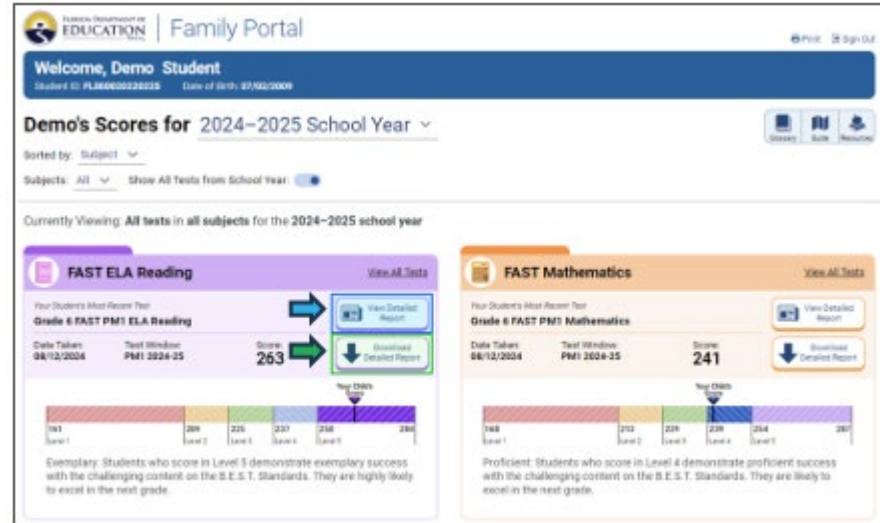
FLORIDA DEPARTMENT OF EDUCATION | Family Portal

Print Sign Out

Welcome, Demo Student
Student ID: FL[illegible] Date of Birth: 07/02/2009

Demo's Scores for 2024–2025 School Year

Glossary Guide Resources

Sorted by: Subject

Subjects: All Show All Tests from School Year:

Currently Viewing: All tests in all subjects for the 2024–2025 school year

FAST ELA Reading
View All Tests

Your Student's Most Recent Test
Grade 6 FAST PM1 ELA Reading

View Detailed Report

Date Taken: 08/12/2024
Test Window: PM1 2024-25
Score: 263

Download Detailed Report

Your Child's Score

161 Level 1 | 209 Level 2 | 225 Level 3 | 237 Level 4 | 250 Level 5 | 286

Exemplary: Students who score in Level 5 demonstrate exemplary success with the challenging content on the B.E.S.T. Standards. They are highly likely to excel in the next grade.

FAST Mathematics
View All Tests

Your Student's Most Recent Test
Grade 6 FAST PM1 Mathematics

View Detailed Report

Date Taken: 08/12/2024
Test Window: PM1 2024-25
Score: 241

Download Detailed Report

Your Child's Score

168 Level 1 | 213 Level 2 | 229 Level 3 | 239 Level 4 | 254 Level 5 | 287

Proficient: Students who score in Level 4 demonstrate proficient success with the challenging content on the B.E.S.T. Standards. They are likely to excel in the next grade.